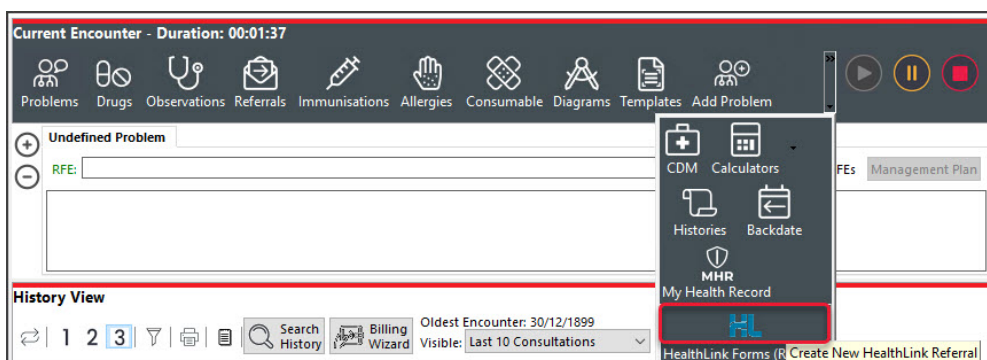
Current Encounter - Duration: 00:01:37

Problems Drugs Observations Referrals Immunisations Allergies Consumable Diagrams Templates Add Problem

»

Undefined Problem

RFE:

FEs Management Plan

CDM Calculators

Histories Backdate

MHR
My Health Record

HL

HealthLink Forms (R

Create New HealthLink Referral

History View

1 2 3

Search History

Billing Wizard

Oldest Encounter: 30/12/1899

Visible: Last 10 Consultations